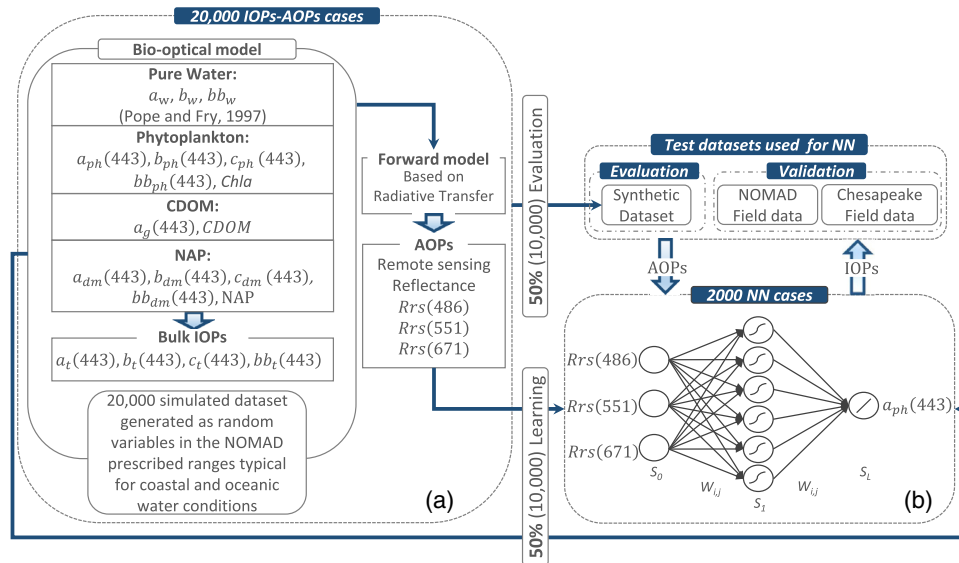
20,000 IOPs-AOPs cases

Bio-optical model

Pure Water:
$a_w, b_w, bb_w$
(Pope and Fry, 1997)

Phytoplankton:
$a_{ph}(443), b_{ph}(443), c_{ph}(443), bb_{ph}(443), Chla$

CDOM:
$a_g(443), CDOM$

NAP:
$a_{dm}(443), b_{dm}(443), c_{dm}(443), bb_{dm}(443)$, NAP

Bulk IOPs
$a_t(443), b_t(443), c_t(443), bb_t(443)$

20,000 simulated dataset generated as random variables in the NOMAD prescribed ranges typical for coastal and oceanic water conditions

(a)

Forward model
Based on Radiative Transfer

AOPs
Remote sensing Reflectance
$Rrs(486)$
$Rrs(551)$
$Rrs(671)$

50% (10,000) Evaluation

50% (10,000) Learning

50% (10,000) Validation

Test datasets used for NN

Evaluation
Synthetic Dataset

Validation
NOMAD Field data
Chesapeake Field data

AOPs

IOPs

2000 NN cases

$Rrs(486)$
$Rrs(551)$
$Rrs(671)$
$S_0$
$W_{i,j}$
$S_1$
$W_{i,j}$
$S_L$
$a_{ph}(443)$

(b)